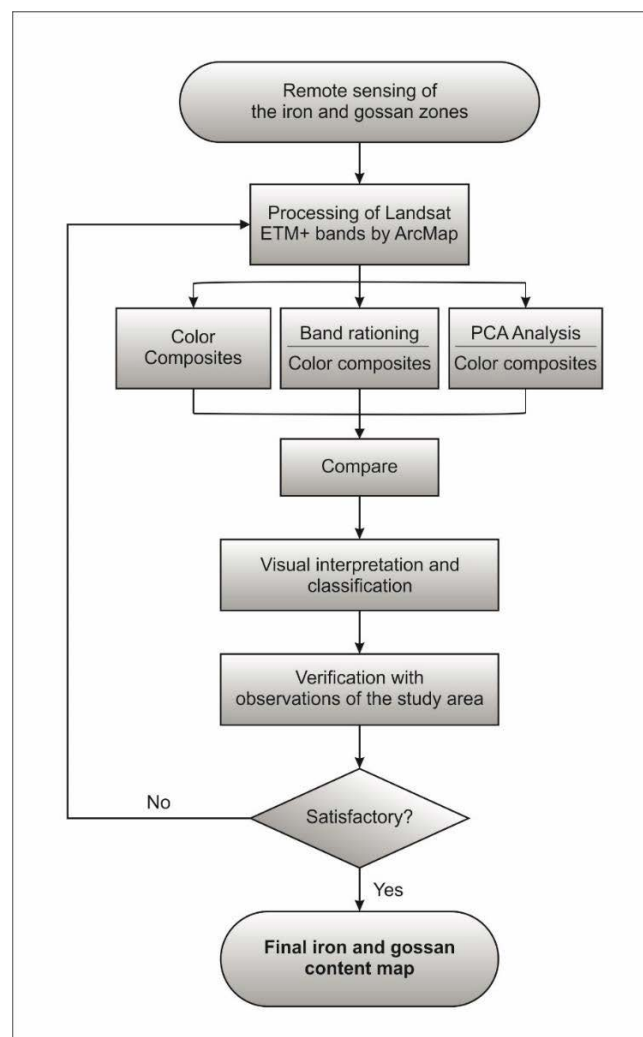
Remote sensing of the iron and gossan zones

Processing of Landsat ETM+ bands by ArcMap

Color Composites

Band rationing

Color composites

PCA Analysis

Color composites

Compare

Visual interpretation and classification

Verification with observations of the study area

No

Satisfactory?

Yes

**Final iron and gossan content map**